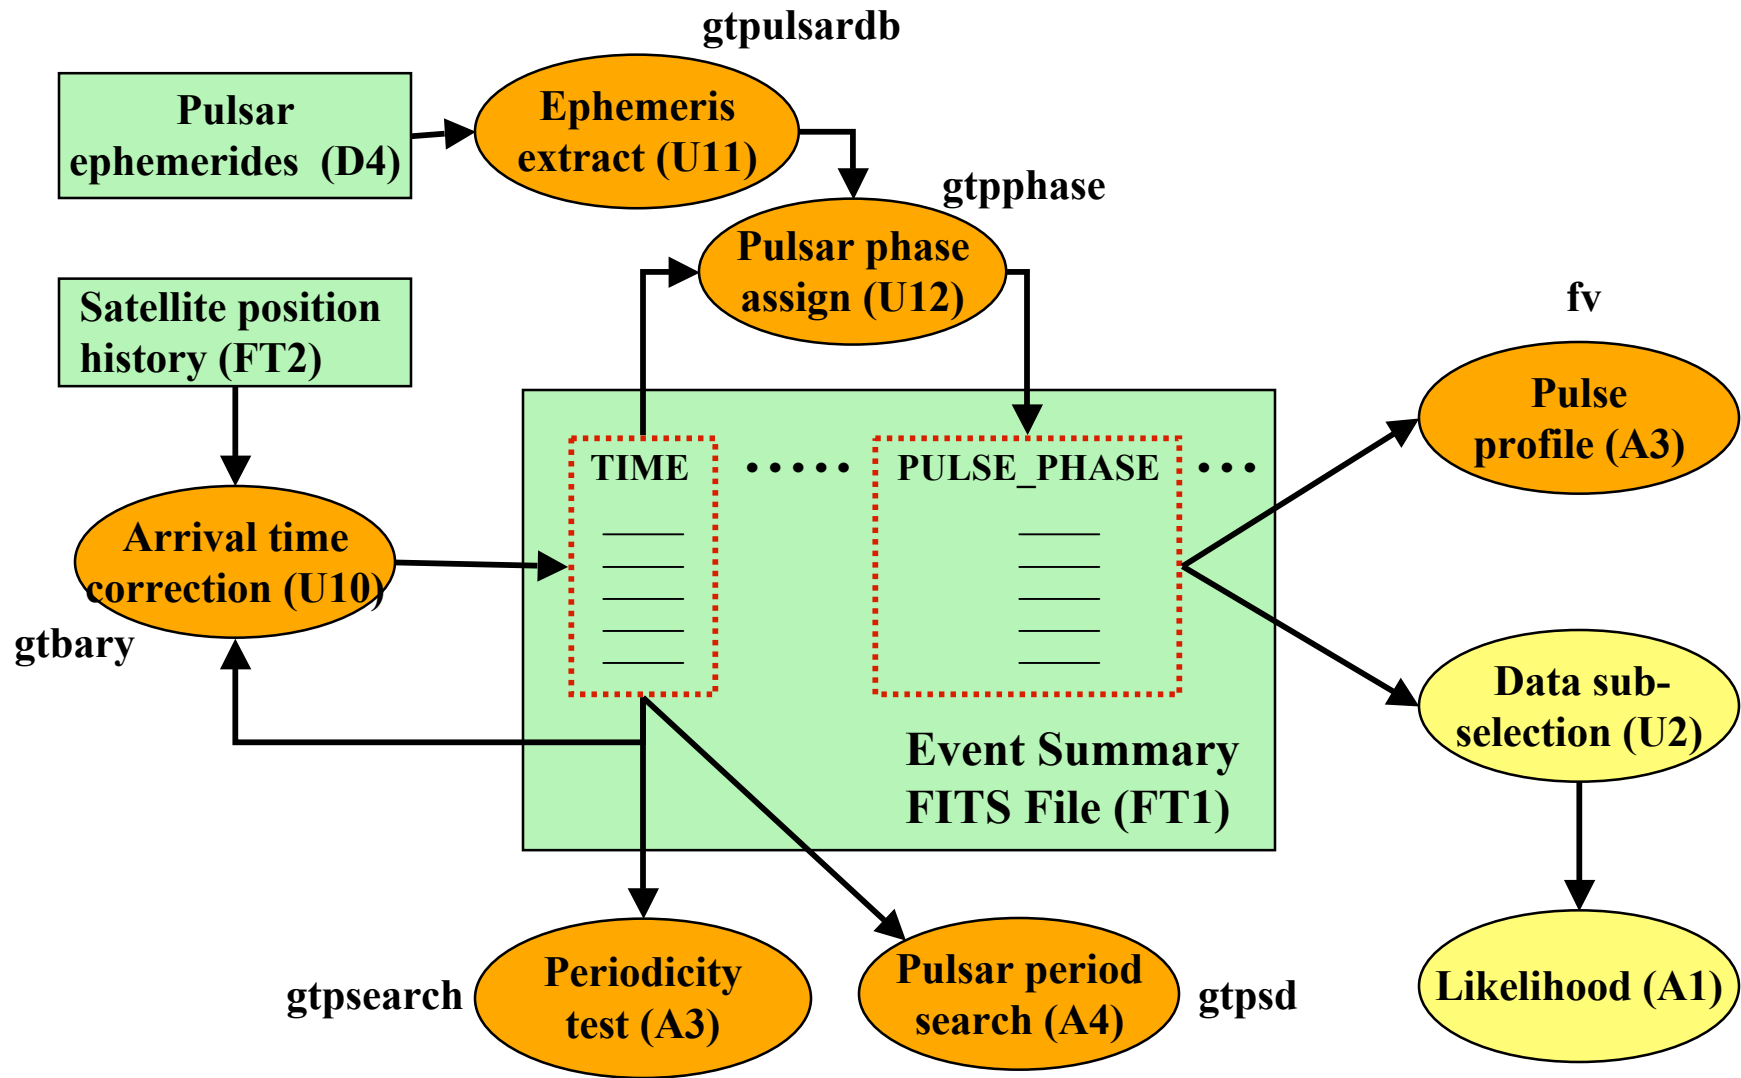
gtpulsardb

Pulsar ephemerides (D4)

Ephemeris extract (U11)

gtpphase

Pulsar phase assign (U12)

Satellite position history (FT2)

fv

Pulse profile (A3)

TIME

•••••

PULSE_PHASE

•••

Arrival time correction (U10)

gtbary

Data sub-selection (U2)

Event Summary FITS File (FT1)

gtpsearch

Periodicity test (A3)

Pulsar period search (A4)

gtpsd

Likelihood (A1)